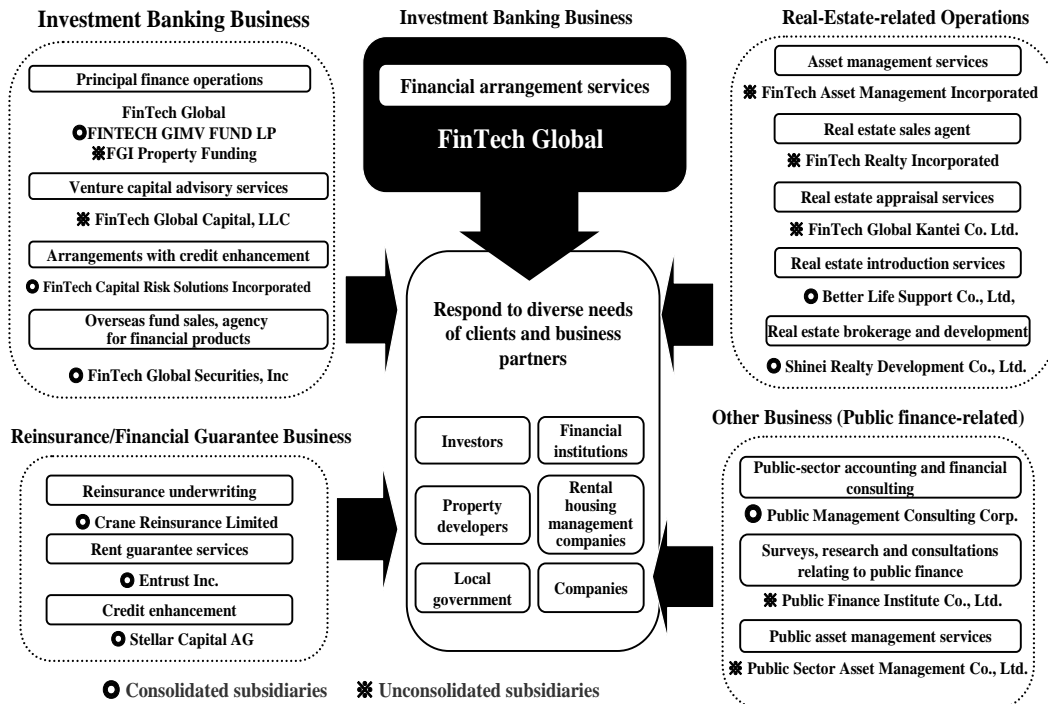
Investment Banking Business

Principal finance operations

FinTech Global
○FINTECH GIMV FUND LP
※FGI Property Funding

Venture capital advisory services

※ FinTech Global Capital, LLC

Arrangements with credit enhancement

○ FinTech Capital Risk Solutions Incorporated

Overseas fund sales, agency for financial products

○ FinTech Global Securities, Inc

Investment Banking Business

Financial arrangement services

FinTech Global

Respond to diverse needs of clients and business partners

| Investors | Financial institutions |
|---|---|
| Property developers | Rental housing management companies |
| Local government | Companies |

Real-Estate-related Operations

Asset management services

※ FinTech Asset Management Incorporated

Real estate sales agent

※ FinTech Realty Incorporated

Real estate appraisal services

※ FinTech Global Kantei Co. Ltd.

Real estate introduction services

○ Better Life Support Co., Ltd,

Real estate brokerage and development

○ Shinei Realty Development Co., Ltd.

Reinsurance/Financial Guarantee Business

Reinsurance underwriting

○ Crane Reinsurance Limited

Rent guarantee services

○ Entrust Inc.

Credit enhancement

○ Stellar Capital AG

Other Business (Public finance-related)

Public-sector accounting and financial consulting

○ Public Management Consulting Corp.

Surveys, research and consultations relating to public finance

※ Public Finance Institute Co., Ltd.

Public asset management services

※ Public Sector Asset Management Co., Ltd.

○ Consolidated subsidiaries ※ Unconsolidated subsidiaries